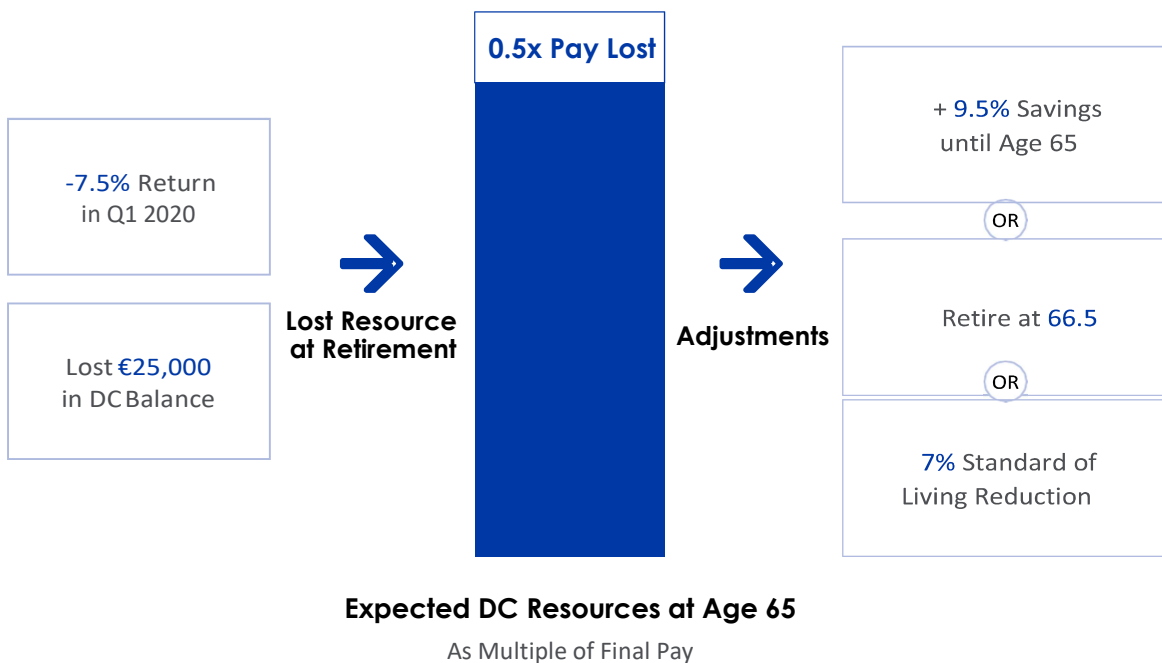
-7.5% Return in Q1 2020

Lost €25,000 in DC Balance

Lost Resource at Retirement

0.5x Pay Lost

Adjustments

+ 9.5% Savings until Age 65

OR

Retire at 66.5

OR

7% Standard of Living Reduction

Expected DC Resources at Age 65

As Multiple of Final Pay